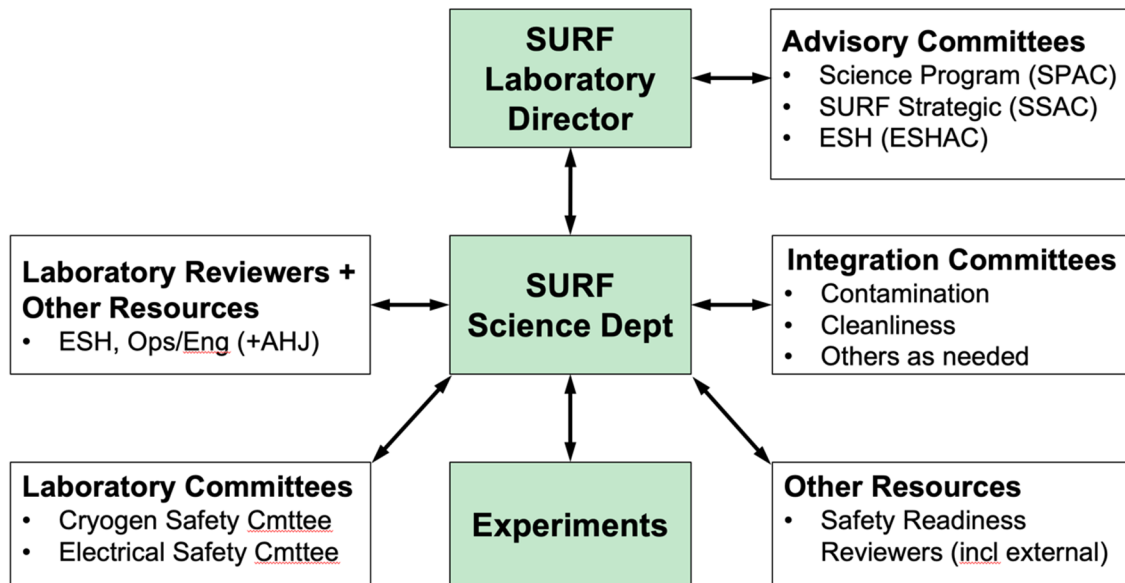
SURF Laboratory Director

Advisory Committees
• Science Program (SPAC)
• SURF Strategic (SSAC)
• ESH (ESHAC)

Laboratory Reviewers + Other Resources
• ESH, Ops/Eng (+AHJ)

SURF Science Dept

Integration Committees
• Contamination
• Cleanliness
• Others as needed

Laboratory Committees
• Cryogen Safety Cmttee
• Electrical Safety Cmttee

Experiments

Other Resources
• Safety Readiness Reviewers (incl external)